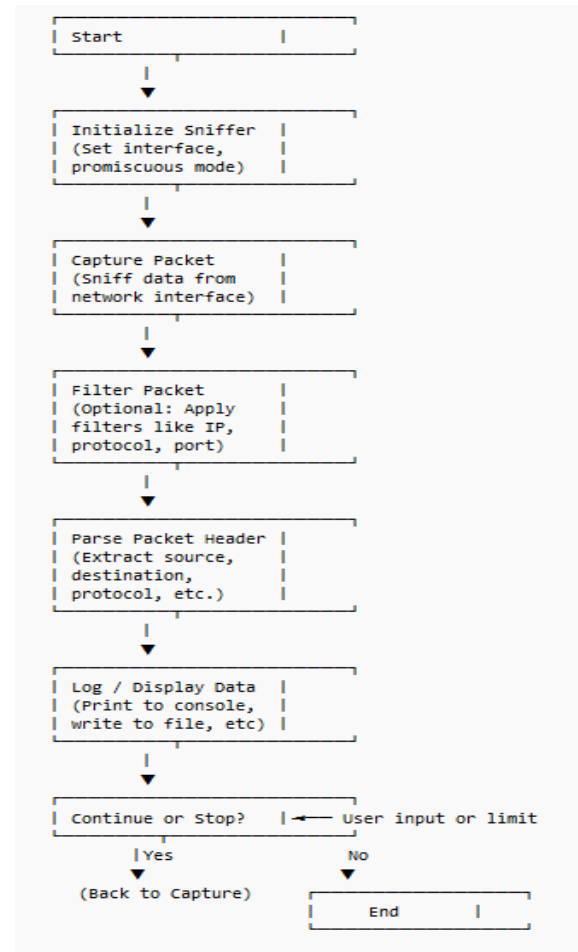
Start

Initialize Sniffer (Set interface, promiscuous mode)

Capture Packet (Sniff data from network interface)

Filter Packet (Optional: Apply filters like IP, protocol, port)

Parse Packet Header (Extract source, destination, protocol, etc.)

Log / Display Data (Print to console, write to file, etc)

Continue or Stop? ← User input or limit

Yes

(Back to Capture)

No

End